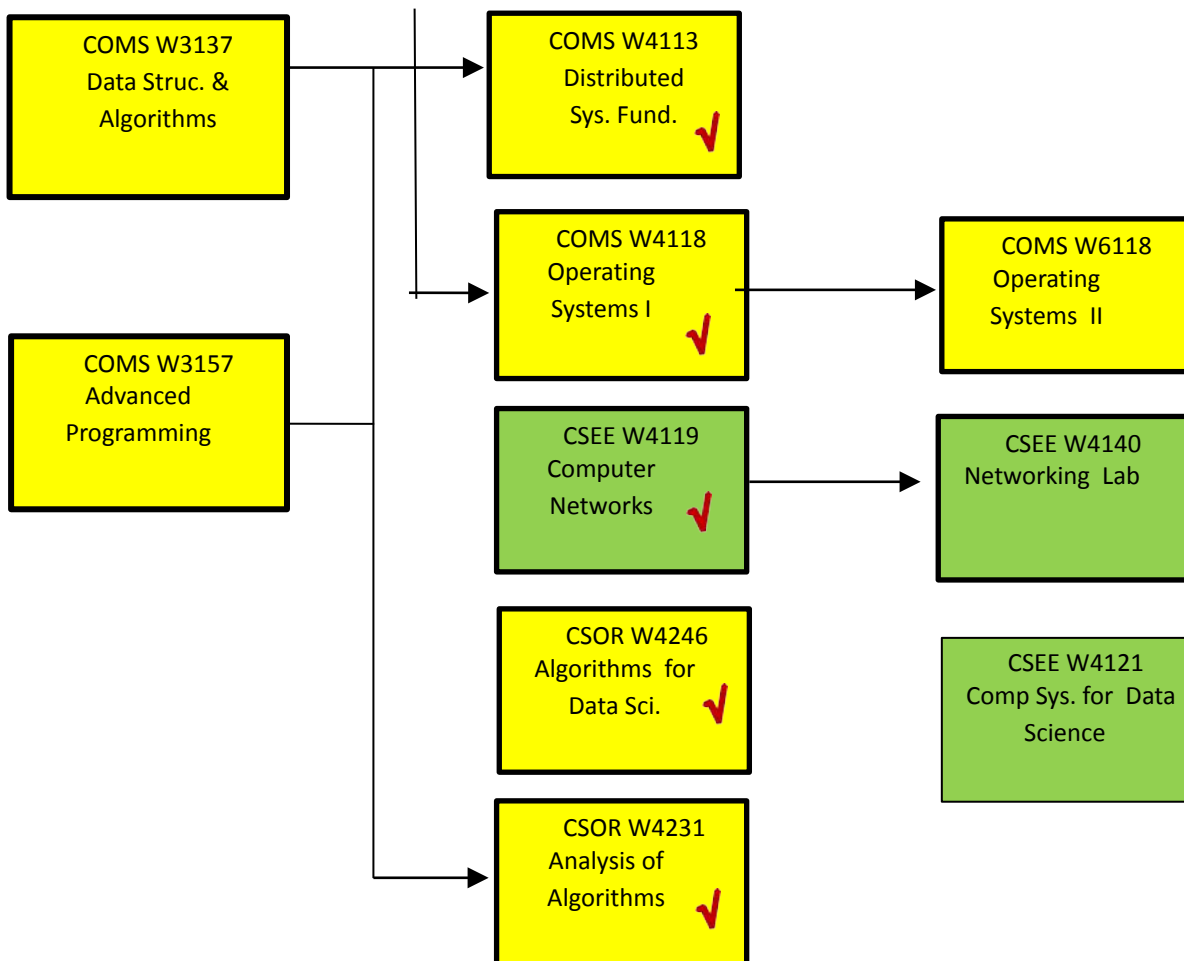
COMS W3137
Data Struc. &
Algorithms

COMS W3157
Advanced
Programming

COMS W4113
Distributed
Sys. Fund. √

COMS W4118
Operating
Systems I √

CSEE W4119
Computer
Networks √

CSOR W4246
Algorithms for
Data Sci. √

CSOR W4231
Analysis of
Algorithms √

COMS W6118
Operating
Systems II

CSEE W4140
Networking Lab

CSEE W4121
Comp Sys. for Data
Science